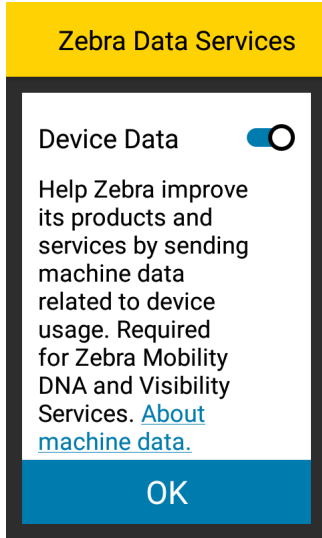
Zebra Data Services

Device Data

Help Zebra improve its products and services by sending machine data related to device usage. Required for Zebra Mobility DNA and Visibility Services. About machine data.

OK